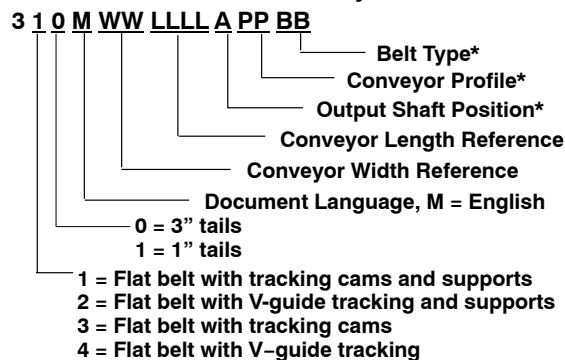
3 1 0 M WW LLLL A PP BB

Belt Type*

Conveyor Profile*

Output Shaft Position*

Conveyor Length Reference

Conveyor Width Reference

Document Language, M = English

0 = 3” tails
1 = 1” tails

1 = Flat belt with tracking cams and supports
2 = Flat belt with V-guide tracking and supports
3 = Flat belt with tracking cams
4 = Flat belt with V-guide tracking